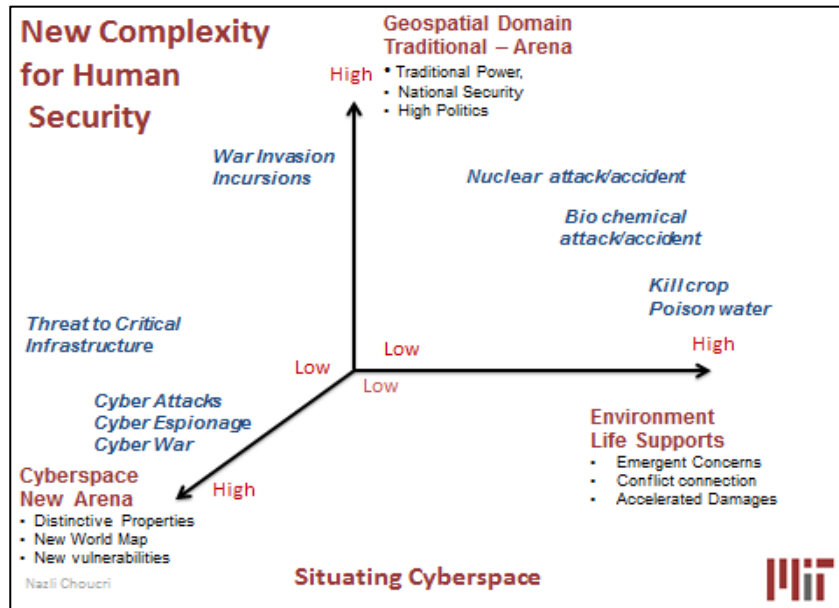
New Complexity for Human Security

Geospatial Domain
Traditional – Arena

High

- Traditional Power,
- National Security
- High Politics

War Invasion
Incursions

Nuclear attack/accident

Bio chemical
attack/accident

Kill crop
Poison water

Threat to Critical
Infrastructure

Low

Low

High

Low

Cyber Attacks
Cyber Espionage
Cyber War

Environment
Life Supports

- Emergent Concerns
- Conflict connection
- Accelerated Damages

Cyberspace
New Arena

High

- Distinctive Properties
- New World Map
- New vulnerabilities

Nazli Choucri

Situating Cyberspace

MIT